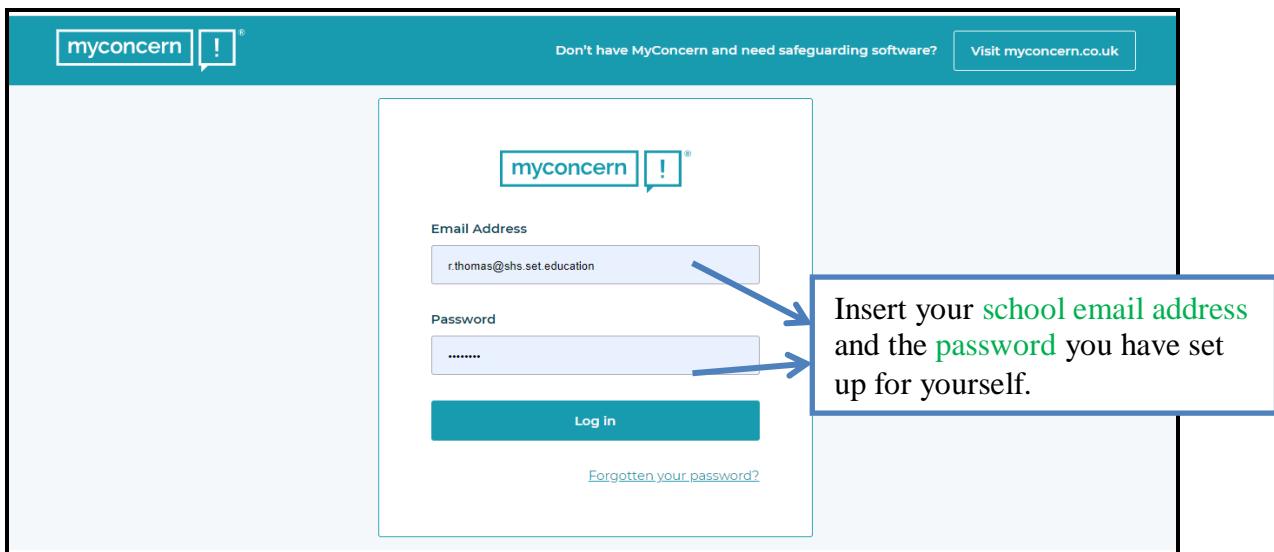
myconcern !®

Don't have MyConcern and need safeguarding software?

Visit myconcern.co.uk

myconcern !®

Email Address

r.thomas@shs.set.education

Password

••••••••

Log in

Forgotten your password?

Insert your school email address and the password you have set up for yourself.